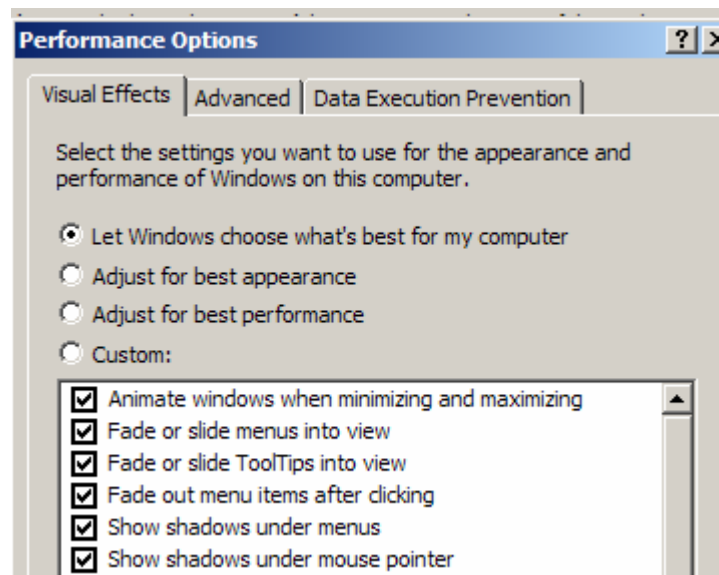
Performance Options

?

Visual Effects | Advanced | Data Execution Prevention

Select the settings you want to use for the appearance and performance of Windows on this computer.

Let Windows choose what's best for my computer

Adjust for best appearance

Adjust for best performance

Custom:

Animate windows when minimizing and maximizing

Fade or slide menus into view

Fade or slide ToolTips into view

Fade out menu items after clicking

Show shadows under menus

Show shadows under mouse pointer